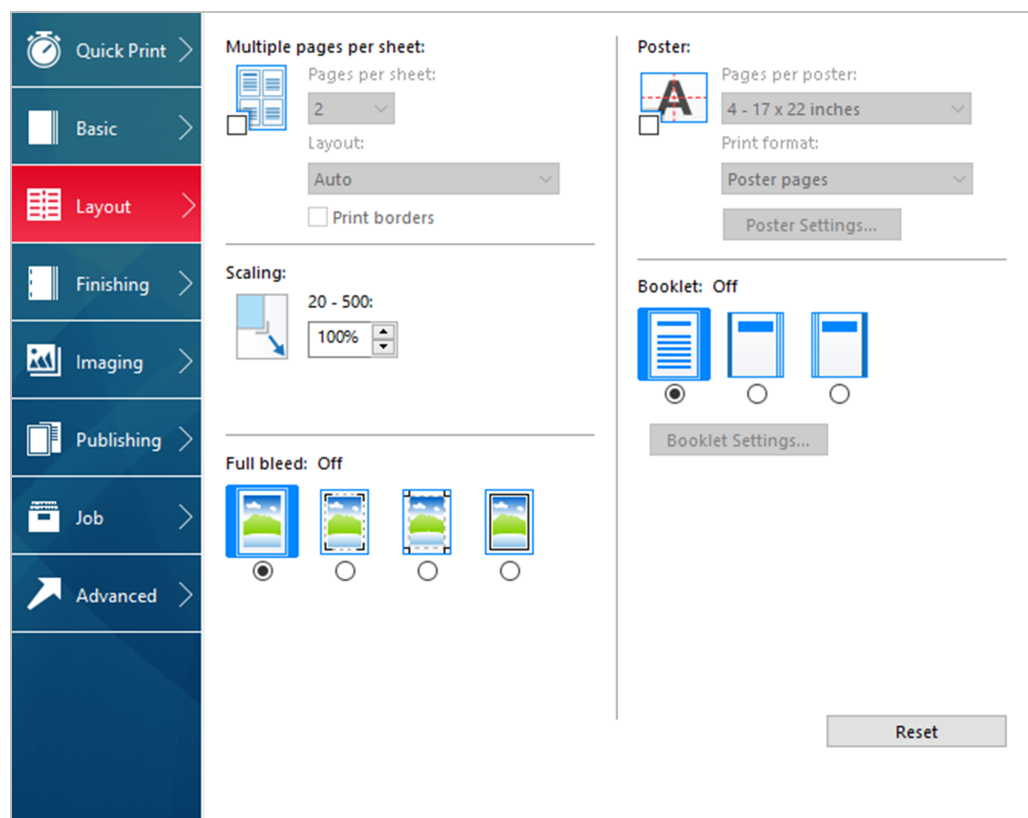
Quick Print
Basic
Layout
Finishing
Imaging
Publishing
Job
Advanced

Multiple pages per sheet:
Pages per sheet:
2
Layout:
Auto
Print borders

Scaling:
20 - 500:
100%

Full bleed: Off

Poster:
Pages per poster:
4 - 17 x 22 inches
Print format:
Poster pages
Poster Settings...

Booklet: Off
Booklet Settings...

Reset